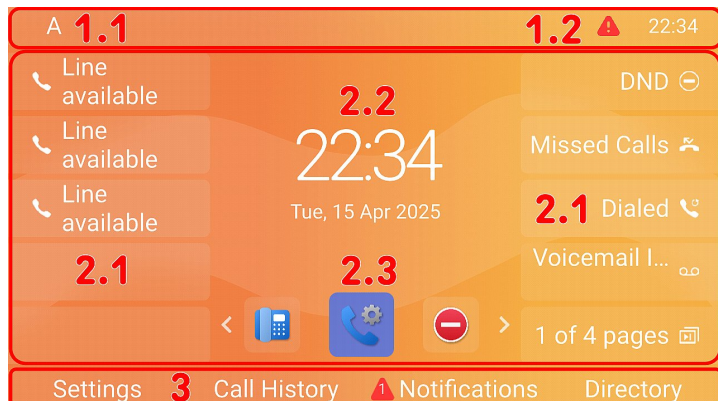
A 1.1

1.2 22:34

Line available

Line available

Line available

2.1

2.2

22:34

Tue, 15 Apr 2025

2.3

DND

Missed Calls

2.1 Dialed

Voicemail I...

1 of 4 pages

Settings 3 Call History 1 Notifications Directory